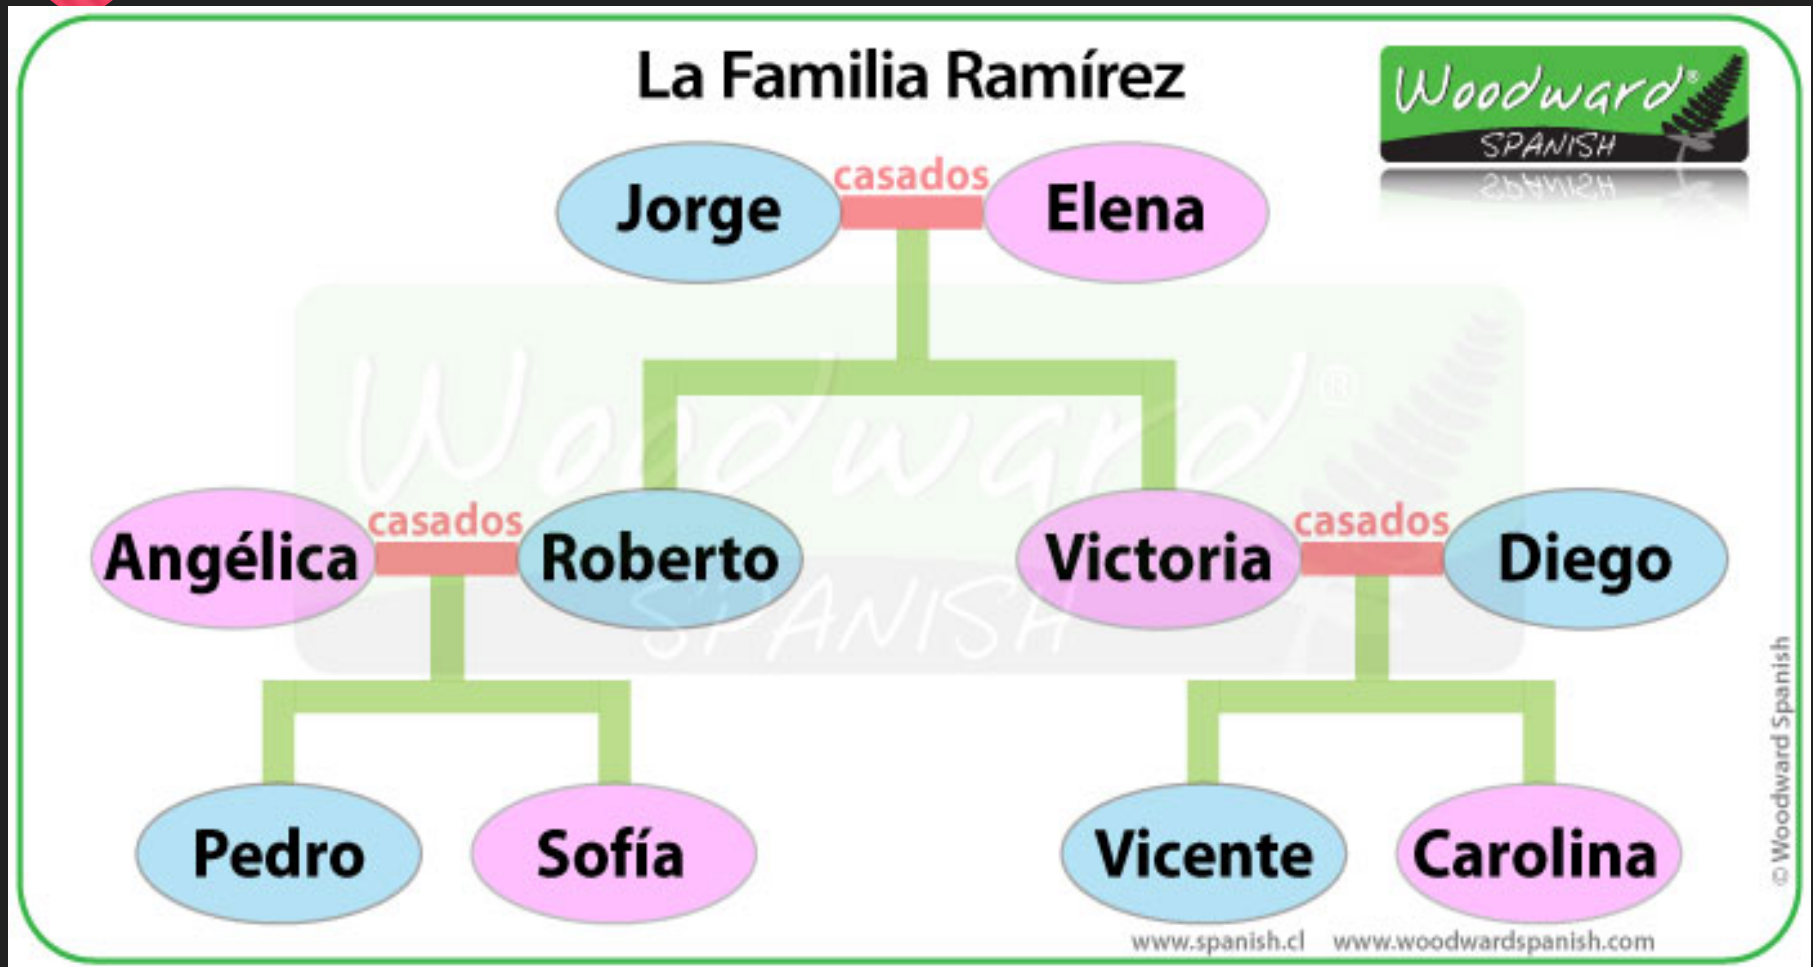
La Familia Ramírez

Woodward® SPANISH

Jorge casados Elena

Angélica casados Roberto

Victoria casados Diego

Pedro Sofía

Vicente Carolina

Woodward® SPANISH

© Woodward Spanish

www.spanish.cl www.woodwardspanish.com